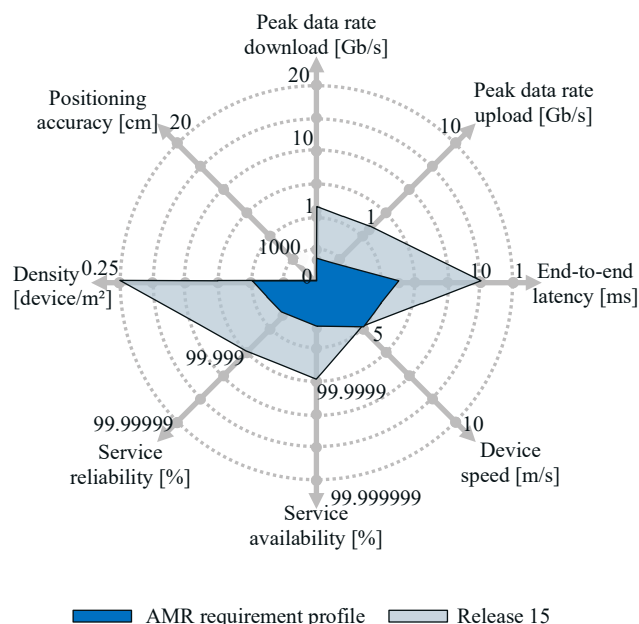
Peak data rate download [Gb/s]

20

10

1

Peak data rate upload [Gb/s]

10

1

Positioning accuracy [cm]

20

1000

0

Density [device/m²]

0.25

End-to-end latency [ms]

10

1

5

10

Device speed [m/s]

99.999

99.9999

99.99999

Service reliability [%]

99.999999

Service availability [%]

AMR requirement profile

Release 15